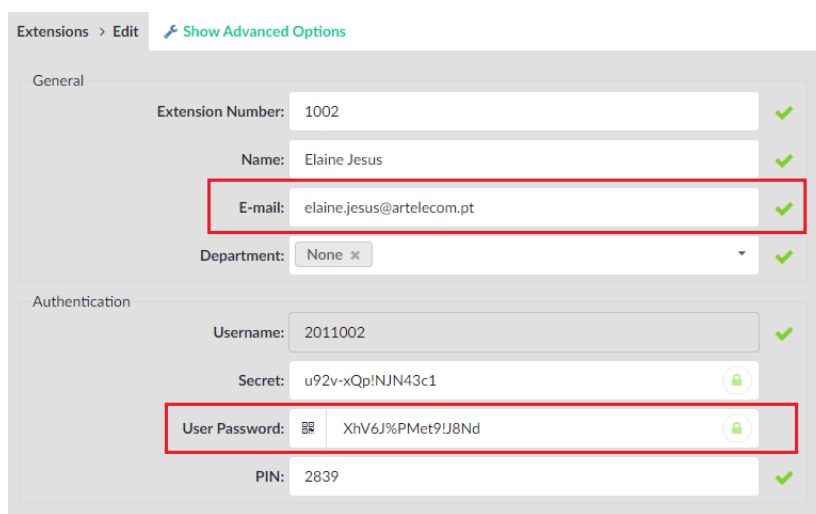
Extensions > Edit
Show Advanced Options

General

Extension Number: 1002

Name: Elaine Jesus

E-mail: elaine.jesus@artelecom.pt

Department: None ×

Authentication

Username: 2011002

Secret: u92v-xQp!NJN43c1

User Password: XhV6J%PMet9!J8Nd

PIN: 2839